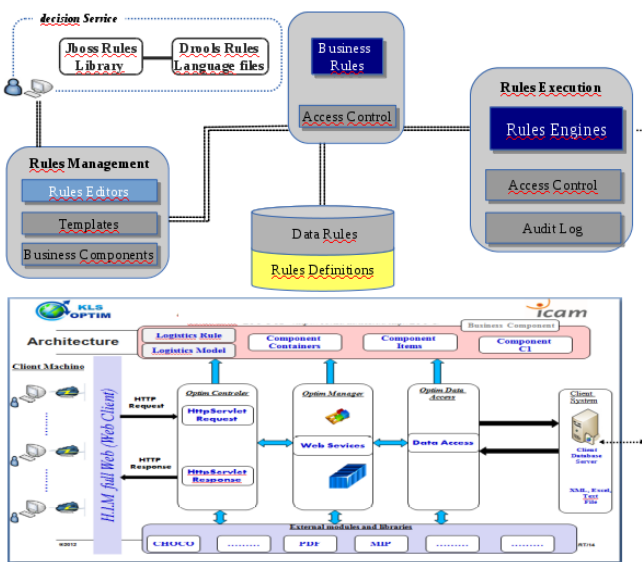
decision Service

Jboss Rules Library

Drools Rules Language files

Business Rules

Access Control

Rules Execution

Rules Engines

Access Control

Audit Log

Rules Management

Rules Editors

Templates

Business Components

Data Rules

Rules Definitions

KLS OPTIM

icam

Architecture

Business Component

Logistics Rule

Logistics Model

Component Containers

Component Items

Component C1

Client Machine

HTTP Request

HTTP Response

HLM full Web (Web Client)

Optim Controler

HttpServlet Request

HttpServlet Response

Optim Manager

Web Sevices

Optim Data Access

Data Access

Client System

Client Database Server

XML, Excel, Text File

External modules and libraries

CHOCO

..........

PDF

MIP

..........

..........